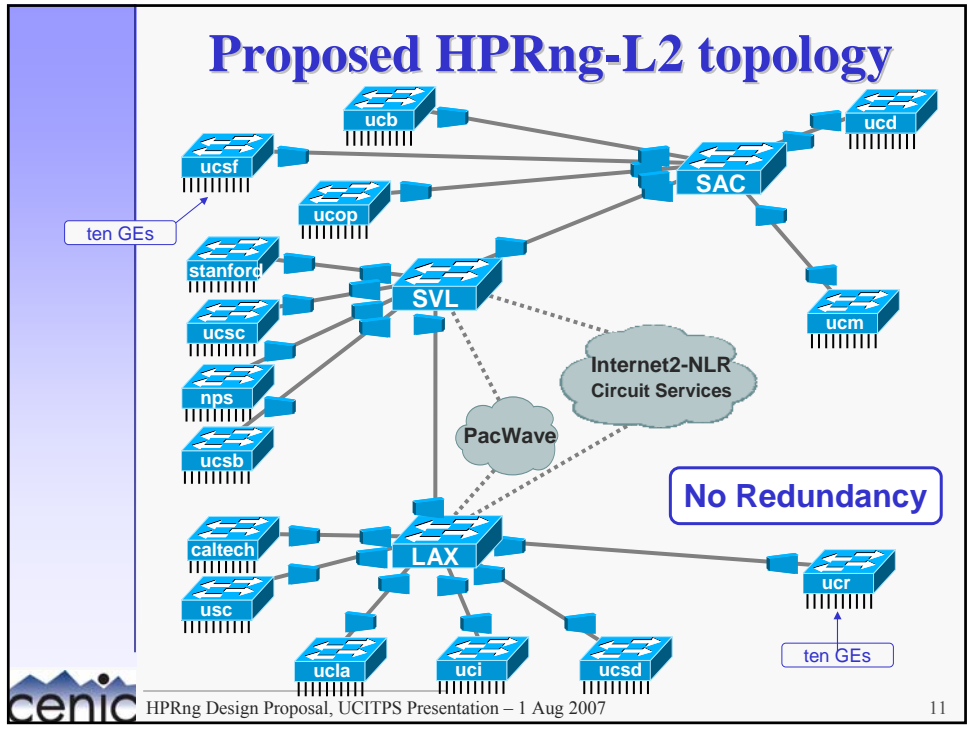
Proposed HPRng-L2 topology

ucb

ucd

ucsf

SAC

ucop

ten GEs

stanford

SVL

ucm

ucsc

Internet2-NLR
Circuit Services

nps

PacWave

ucsb

No Redundancy

caltech

LAX

ucr

usc

ucla

uci

ucsd

ten GEs

cenic

HPRng Design Proposal, UCITPS Presentation – 1 Aug 2007

11